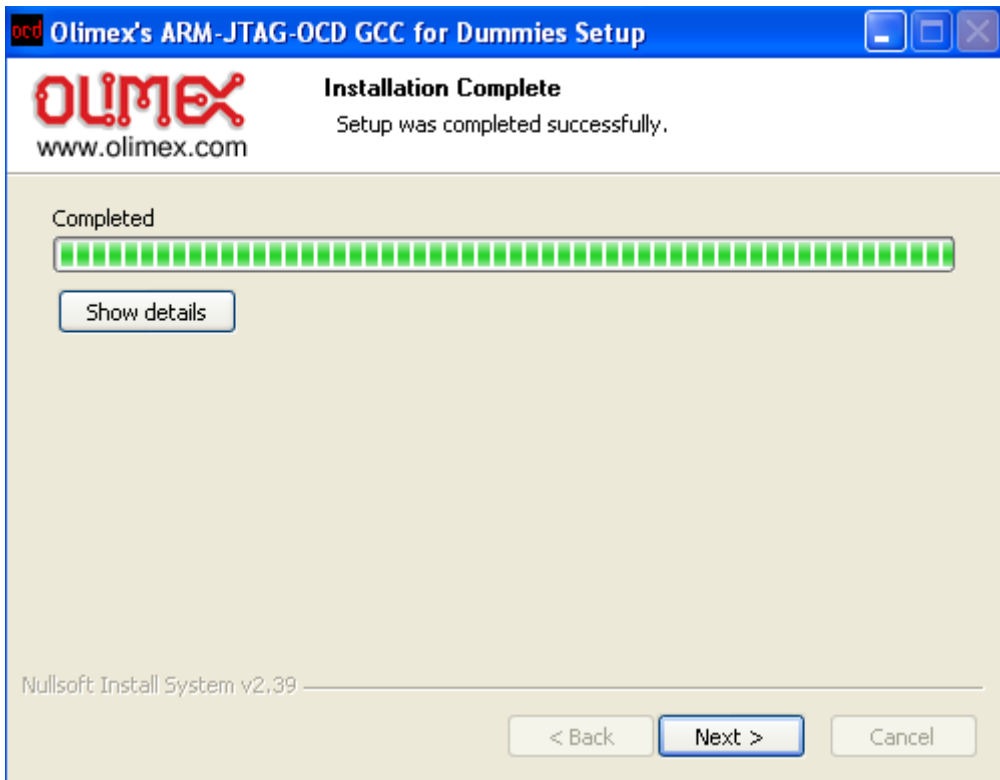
ocd Olimex's ARM-JTAG-OCD GCC for Dummies Setup

OLIMEX
www.olimex.com

Installation Complete
Setup was completed successfully.

Completed

Show details

Nullsoft Install System v2.39

< Back
Next >
Cancel